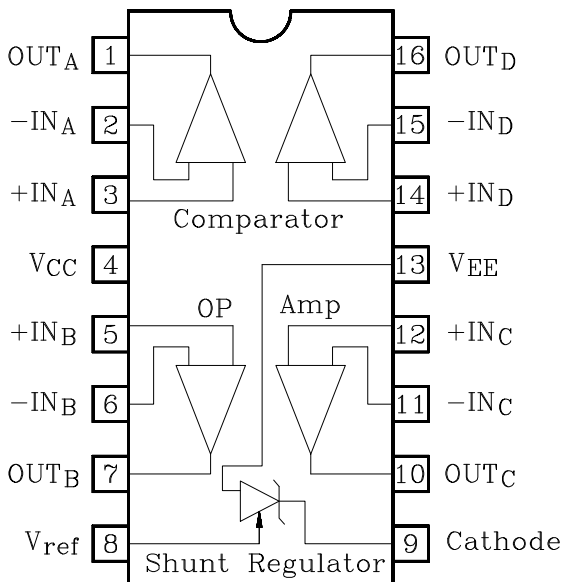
$OUT_A$ 1
$-IN_A$ 2
$+IN_A$ 3
$V_{CC}$ 4
$+IN_B$ 5
$-IN_B$ 6
$OUT_B$ 7
$V_{ref}$ 8

16 $OUT_D$
15 $-IN_D$
14 $+IN_D$
13 $V_{EE}$
12 $+IN_C$
11 $-IN_C$
10 $OUT_C$
9 Cathode

Comparator

OP Amp

Shunt Regulator